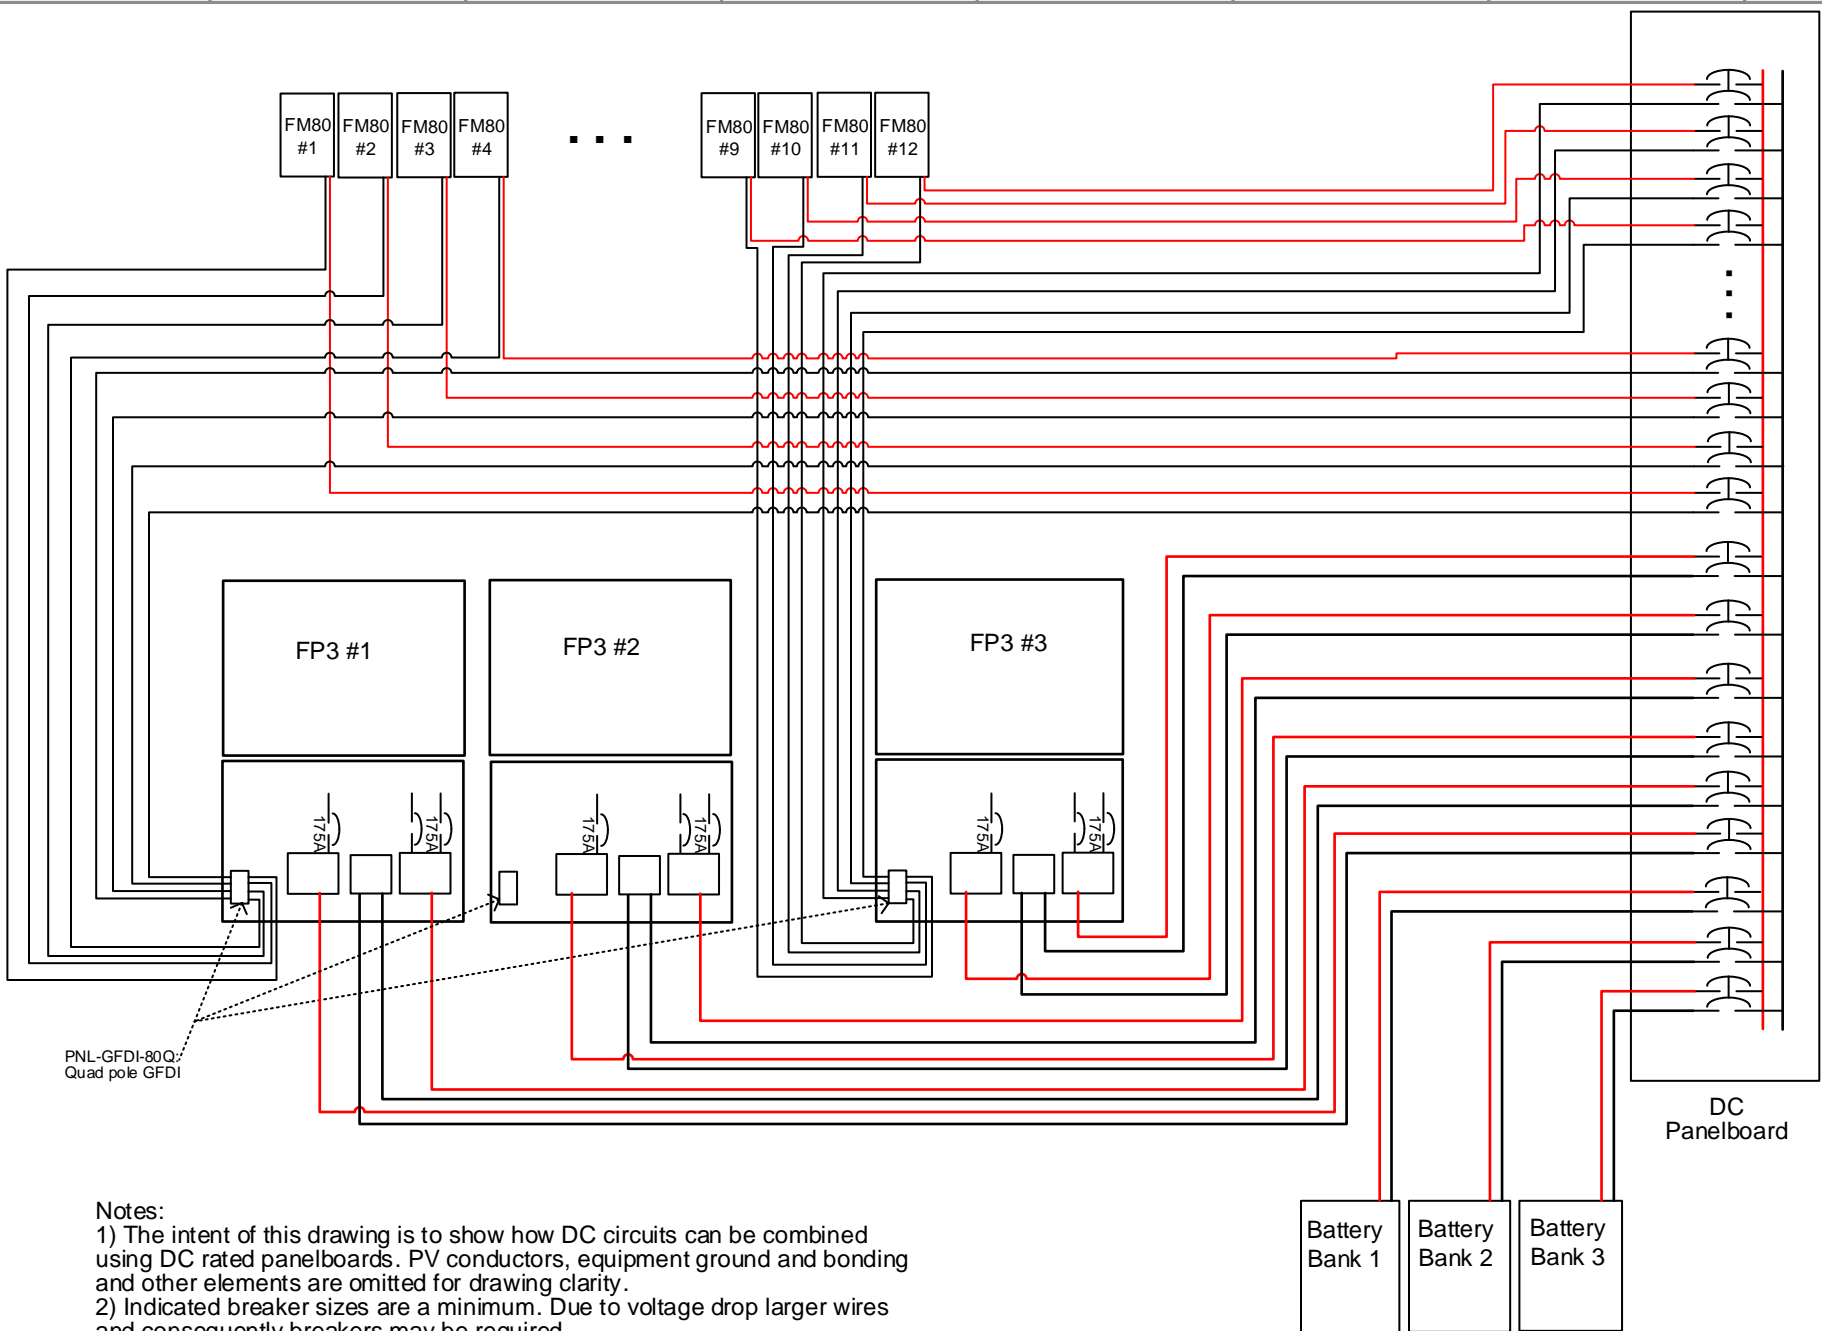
FM80 #1
FM80 #2
FM80 #3
FM80 #4
. . .
FM80 #9
FM80 #10
FM80 #11
FM80 #12

FP3 #1
FP3 #2
FP3 #3

175A
175A
175A
175A
175A
175A

PNL-GFDI-80Q:
Quad pole GFDI

DC
Panelboard

Battery Bank 1
Battery Bank 2
Battery Bank 3

Notes:
1) The intent of this drawing is to show how DC circuits can be combined using DC rated panelboards. PV conductors, equipment ground and bonding and other elements are omitted for drawing clarity.
2) Indicated breaker sizes are a minimum. Due to voltage drop larger wires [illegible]